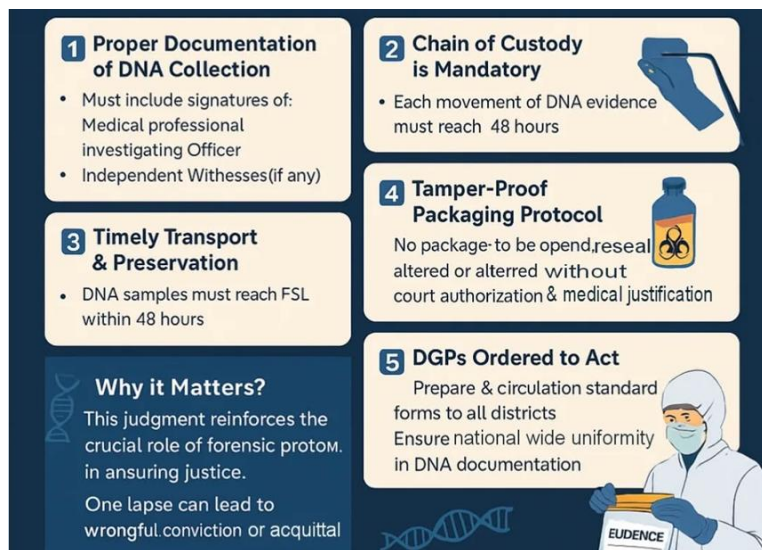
1 Proper Documentation of DNA Collection

• Must include signatures of: Medical professional investigating Officer
• Independent Withesses(if any)

2 Chain of Custody is Mandatory

• Each movement of DNA evidence must reach 48 hours

3 Timely Transport & Preservation

• DNA samples must reach FSL within 48 hours

4 Tamper-Proof Packaging Protocol

No package to be opend,reseal altered or alterred without court authorization & medical justification

Why it Matters?

This judgment reinforces the crucial role of forensic protoм. in ansuring justice.

One lapse can lead to wrongful conviction or acquittal

5 DGPs Ordered to Act

Prepare & circulation standard forms to all districts
Ensure national wide uniformity in DNA documentation

EUDENCE